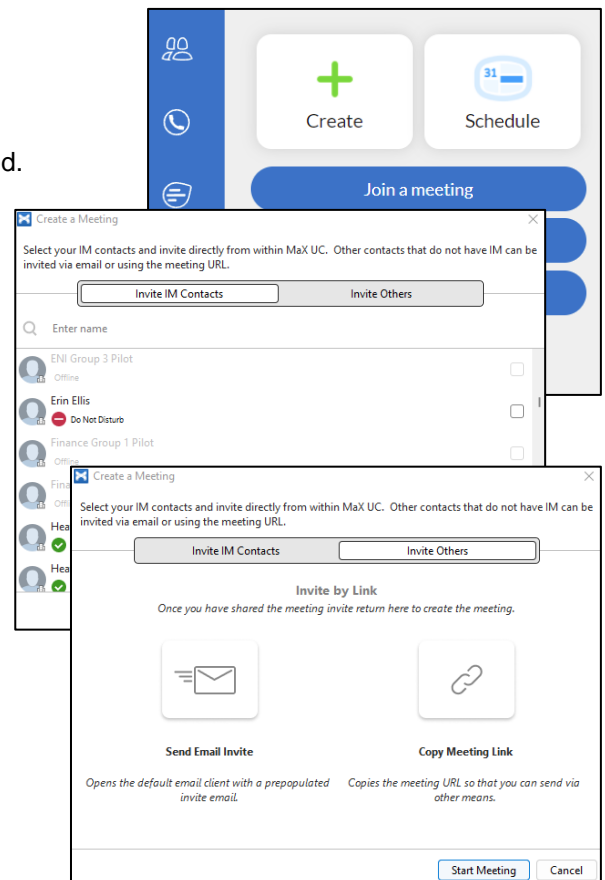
d.

Create

31

Schedule

Join a meeting

Create a Meeting

Select your IM contacts and invite directly from within MaX UC. Other contacts that do not have IM can be invited via email or using the meeting URL.

Invite IM Contacts

Invite Others

Enter name

ENI Group 3 Pilot
Offline

Erin Ellis
Do Not Disturb

Finance Group 1 Pilot
Offline

Fina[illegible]
Offl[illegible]

Hea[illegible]

Hea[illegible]

Create a Meeting

Select your IM contacts and invite directly from within MaX UC. Other contacts that do not have IM can be invited via email or using the meeting URL.

Invite IM Contacts

Invite Others

Invite by Link

Once you have shared the meeting invite return here to create the meeting.

Send Email Invite

Opens the default email client with a prepopulated invite email.

Copy Meeting Link

Copies the meeting URL so that you can send via other means.

Start Meeting

Cancel